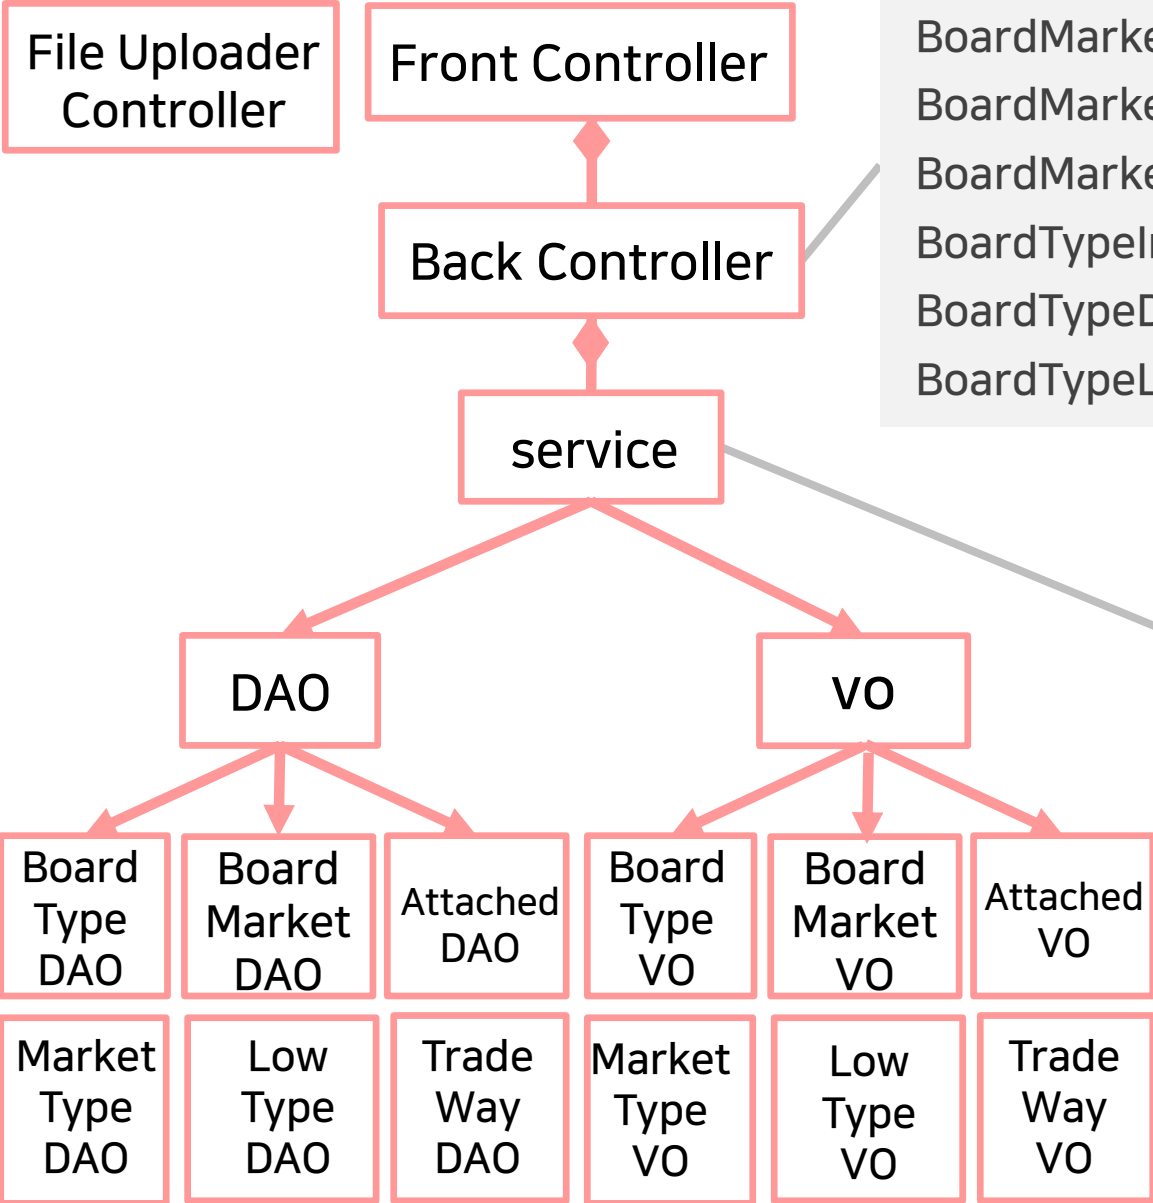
File Uploader Controller

Front Controller

BoardMarke
BoardMarke
BoardMarke
BoardTypeI
BoardTypeD
BoardTypeL

Back Controller

service

DAO

VO

Board Type DAO

Board Market DAO

Attached DAO

Board Type VO

Board Market VO

Attached VO

Market Type DAO

Low Type DAO

Trade Way DAO

Market Type VO

Low Type VO

Trade Way VO